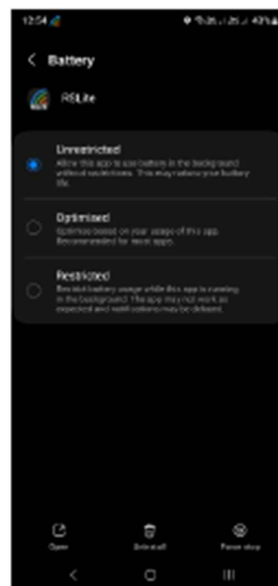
12:54

Battery

RSLite

Unrestricted
Allow this app to use battery in the background without restrictions. This may reduce your battery life.

Optimised
Optimise based on your usage of this app. Recommended for most apps.

Restricted
Restrict battery usage while this app is running in the background. The app may not work as expected and notifications may be delayed.

Open
Uninstall
Force stop